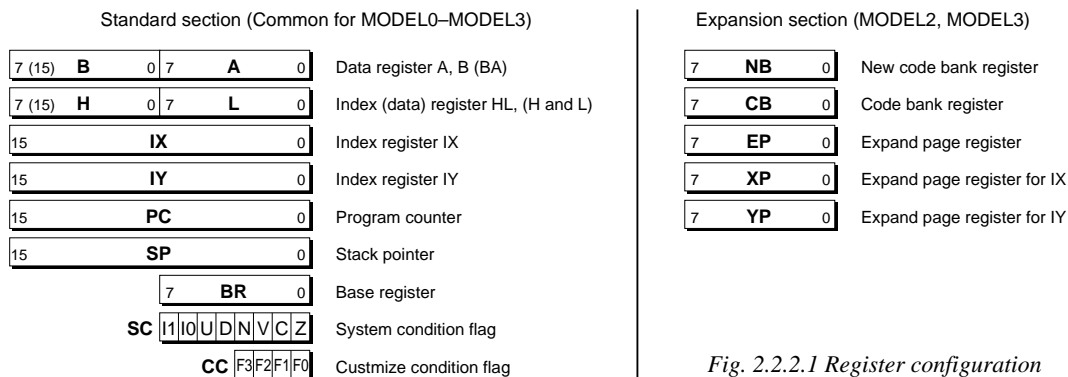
Standard section (Common for MODEL0–MODEL3)

7 (15) B 0 7 A 0 Data register A, B (BA)

7 (15) H 0 7 L 0 Index (data) register HL, (H and L)

15 IX 0 Index register IX

15 IY 0 Index register IY

15 PC 0 Program counter

15 SP 0 Stack pointer

7 BR 0 Base register

SC I1 I0 U D N V C Z System condition flag

CC F3 F2 F1 F0 Custmize condition flag

Expansion section (MODEL2, MODEL3)

7 NB 0 New code bank register

7 CB 0 Code bank register

7 EP 0 Expand page register

7 XP 0 Expand page register for IX

7 YP 0 Expand page register for IY

Fig. 2.2.2.1 Register configuration